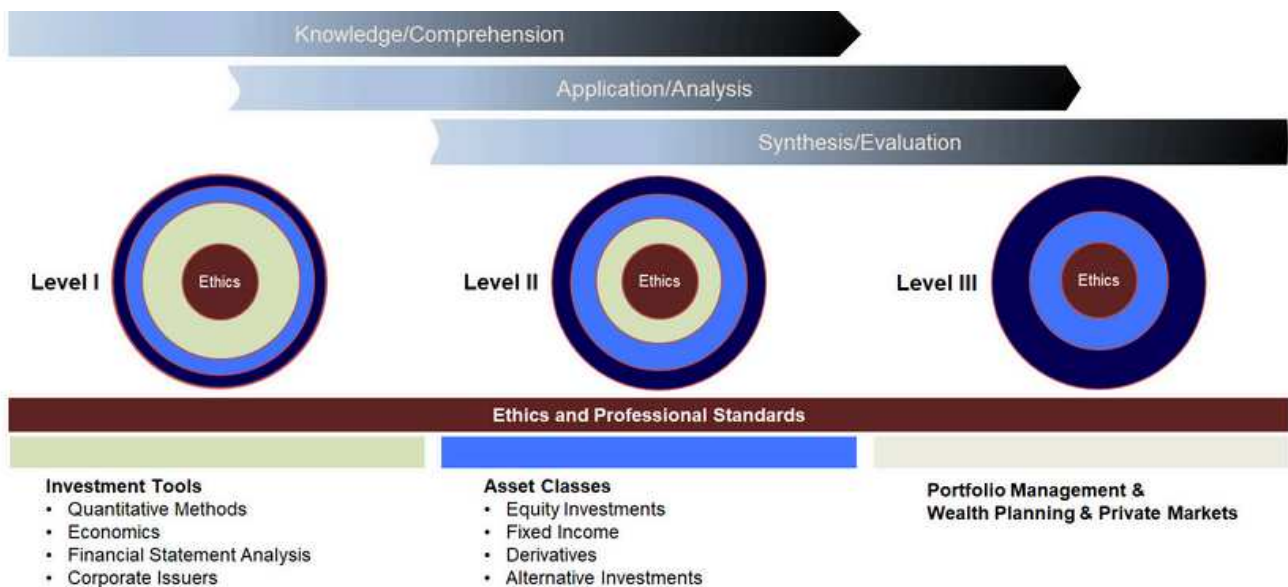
Knowledge/Comprehension

Application/Analysis

Synthesis/Evaluation

Level I

Ethics

Level II

Ethics

Level III

Ethics

Ethics and Professional Standards

Investment Tools
- Quantitative Methods
- Economics
- Financial Statement Analysis
- Corporate Issuers

Asset Classes
- Equity Investments
- Fixed Income
- Derivatives
- Alternative Investments

Portfolio Management & Wealth Planning & Private Markets